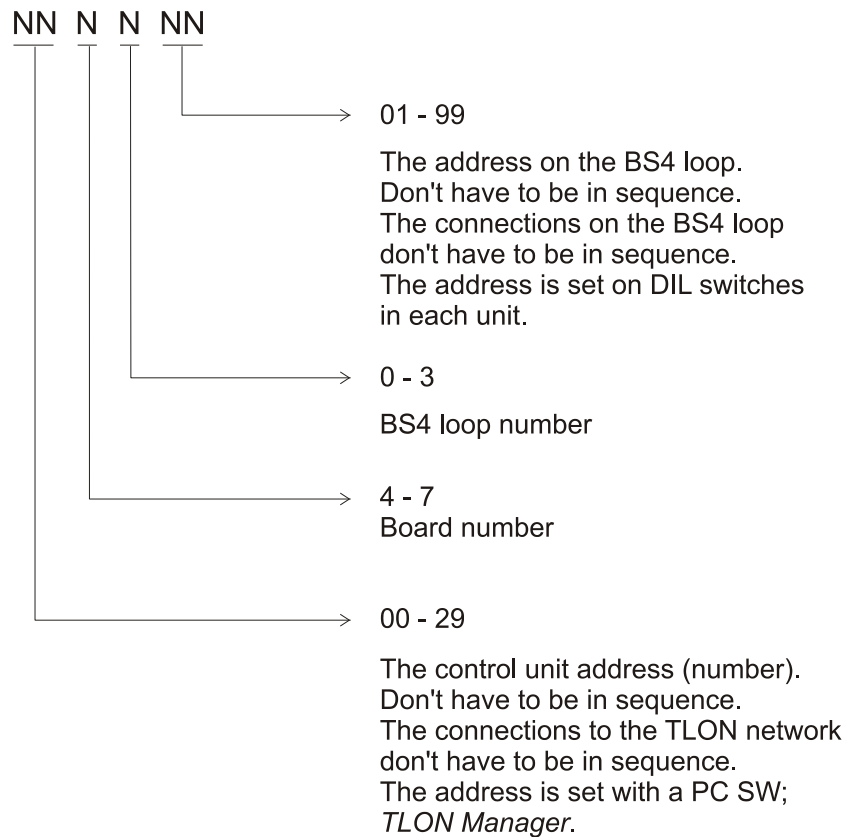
NN N N NN

01 - 99

The address on the BS4 loop. Don't have to be in sequence. The connections on the BS4 loop don't have to be in sequence. The address is set on DIL switches in each unit.

0 - 3

BS4 loop number

4 - 7
Board number

00 - 29

The control unit address (number). Don't have to be in sequence. The connections to the TLON network don't have to be in sequence. The address is set with a PC SW; *TLON Manager*.